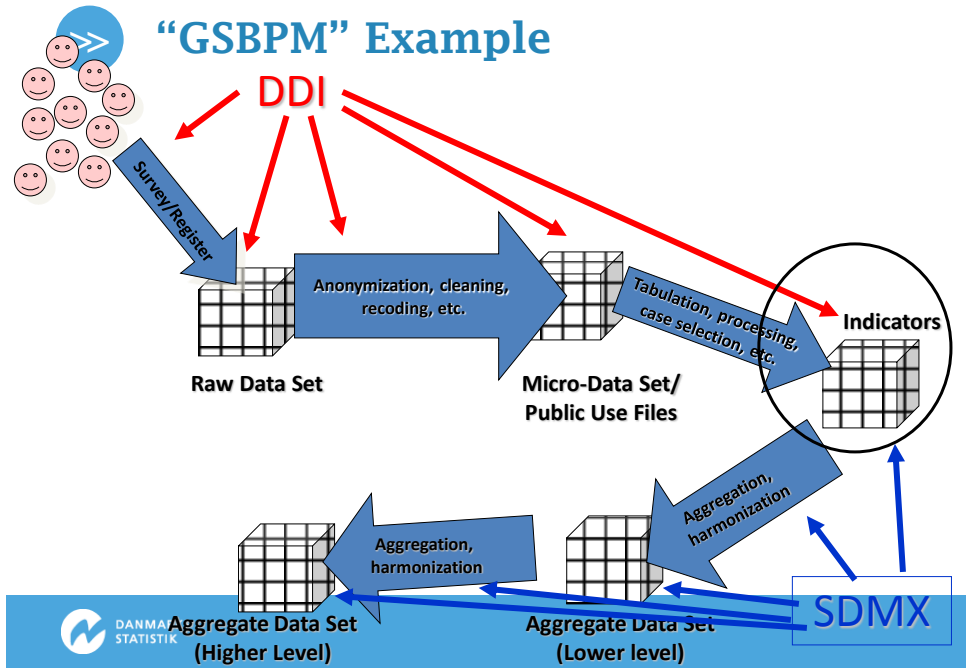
"GSBPM" Example

DDI

Survey/Register

Anonymization, cleaning, recoding, etc.

Tabulation, processing, case selection, etc.

Indicators

Raw Data Set

Micro-Data Set/ Public Use Files

Aggregation, harmonization

Aggregation, harmonization

SDMX

DANMA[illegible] STATISTIK

Aggregate Data Set (Higher Level)

Aggregate Data Set (Lower level)